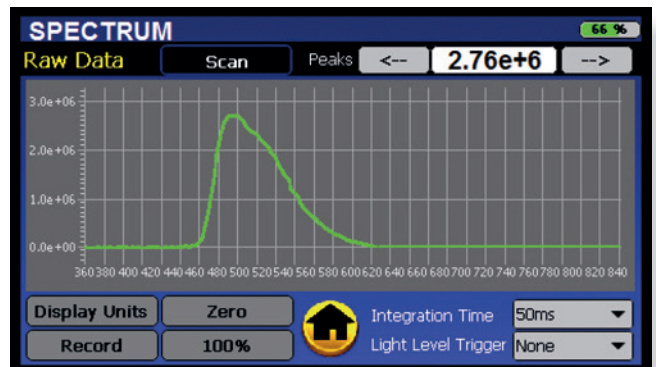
SPECTRUM

66 %

Raw Data

Scan

Peaks

<--

2.76e+6

-->

3.0e+06

2.0e+06

1.0e+06

0.0e+00

360 380 400 420 440 460 480 500 520 540 560 580 600 620 640 660 680 700 720 740 760 780 800 820 840

Display Units

Zero

Record

100%

Integration Time

50ms

Light Level Trigger

None